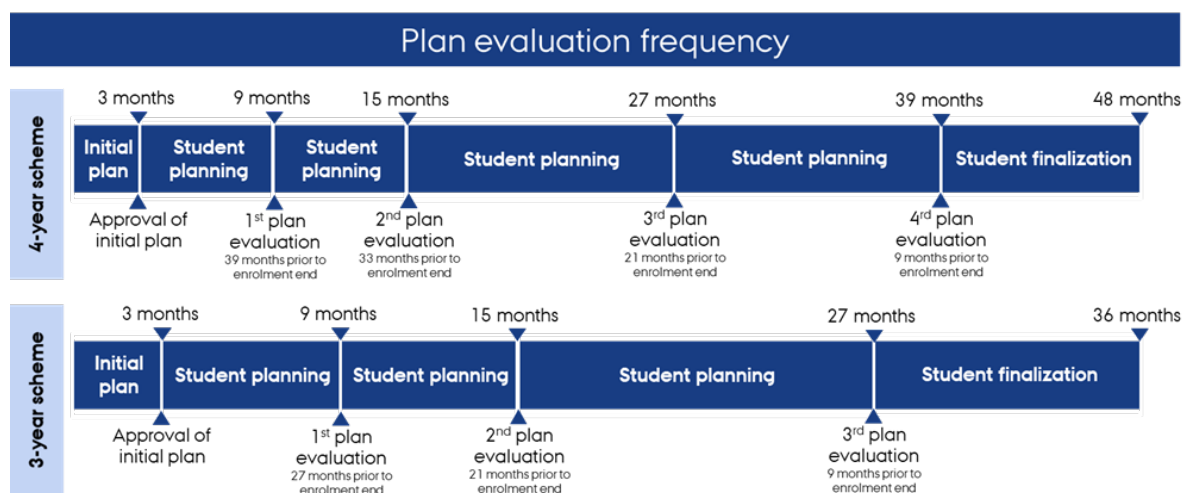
Plan evaluation frequency

4-year scheme

3 months 9 months 15 months 27 months 39 months 48 months

Initial plan | Student planning | Student planning | Student planning | Student planning | Student finalization

Approval of initial plan

1$^{st}$ plan evaluation
39 months prior to enrolment end

2$^{nd}$ plan evaluation
33 months prior to enrolment end

3$^{rd}$ plan evaluation
21 months prior to enrolment end

4$^{rd}$ plan evaluation
9 months prior to enrolment end

3-year scheme

3 months 9 months 15 months 27 months 36 months

Initial plan | Student planning | Student planning | Student planning | Student finalization

Approval of initial plan

1$^{st}$ plan evaluation
27 months prior to enrolment end

2$^{nd}$ plan evaluation
21 months prior to enrolment end

3$^{rd}$ plan evaluation
9 months prior to enrolment end